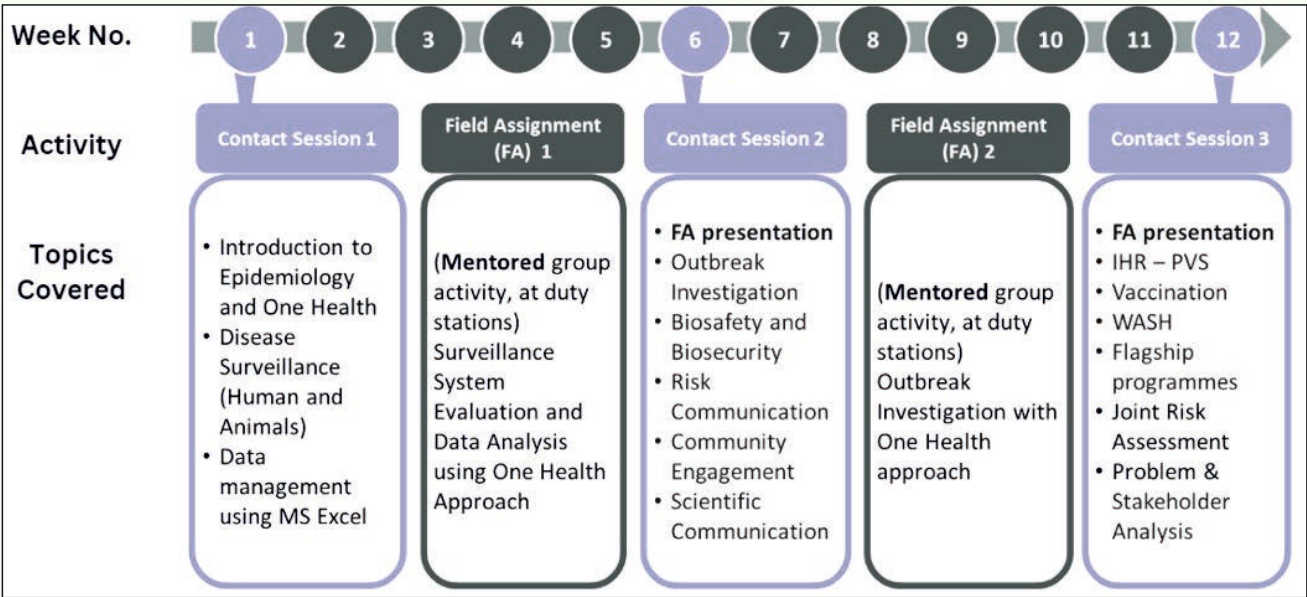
Week No.

1 2 3 4 5 6 7 8 9 10 11 12

Activity

Contact Session 1

Field Assignment (FA) 1

Contact Session 2

Field Assignment (FA) 2

Contact Session 3

Topics Covered

• Introduction to Epidemiology and One Health
• Disease Surveillance (Human and Animals)
• Data management using MS Excel

(**Mentored** group activity, at duty stations) Surveillance System Evaluation and Data Analysis using One Health Approach

• **FA presentation**
• Outbreak Investigation
• Biosafety and Biosecurity
• Risk Communication
• Community Engagement
• Scientific Communication

(**Mentored** group activity, at duty stations) Outbreak Investigation with One Health approach

• **FA presentation**
• IHR – PVS
• Vaccination
• WASH
• Flagship programmes
• Joint Risk Assessment
• Problem & Stakeholder Analysis